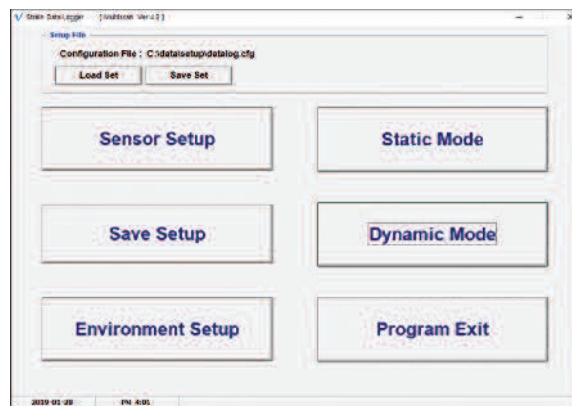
Strain DataLogger [Multiscan Ver 4.0]

Setup File

Configuration File : C:\datalsetup\datalog.cfg

Load Set

Save Set

Sensor Setup

Static Mode

Save Setup

Dynamic Mode

Environment Setup

Program Exit

2019-01-28

PM 4:01